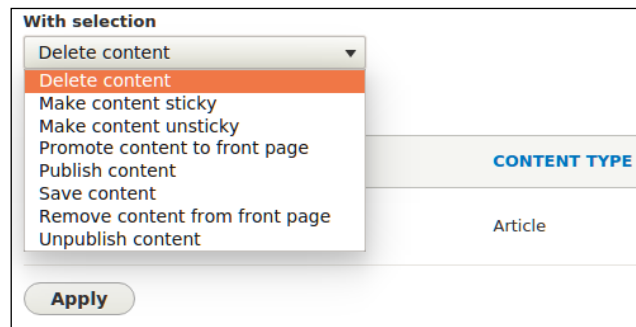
With selection

Delete content

Delete content
Make content sticky
Make content unsticky
Promote content to front page
Publish content
Save content
Remove content from front page
Unpublish content

CONTENT TYPE

Article

Apply